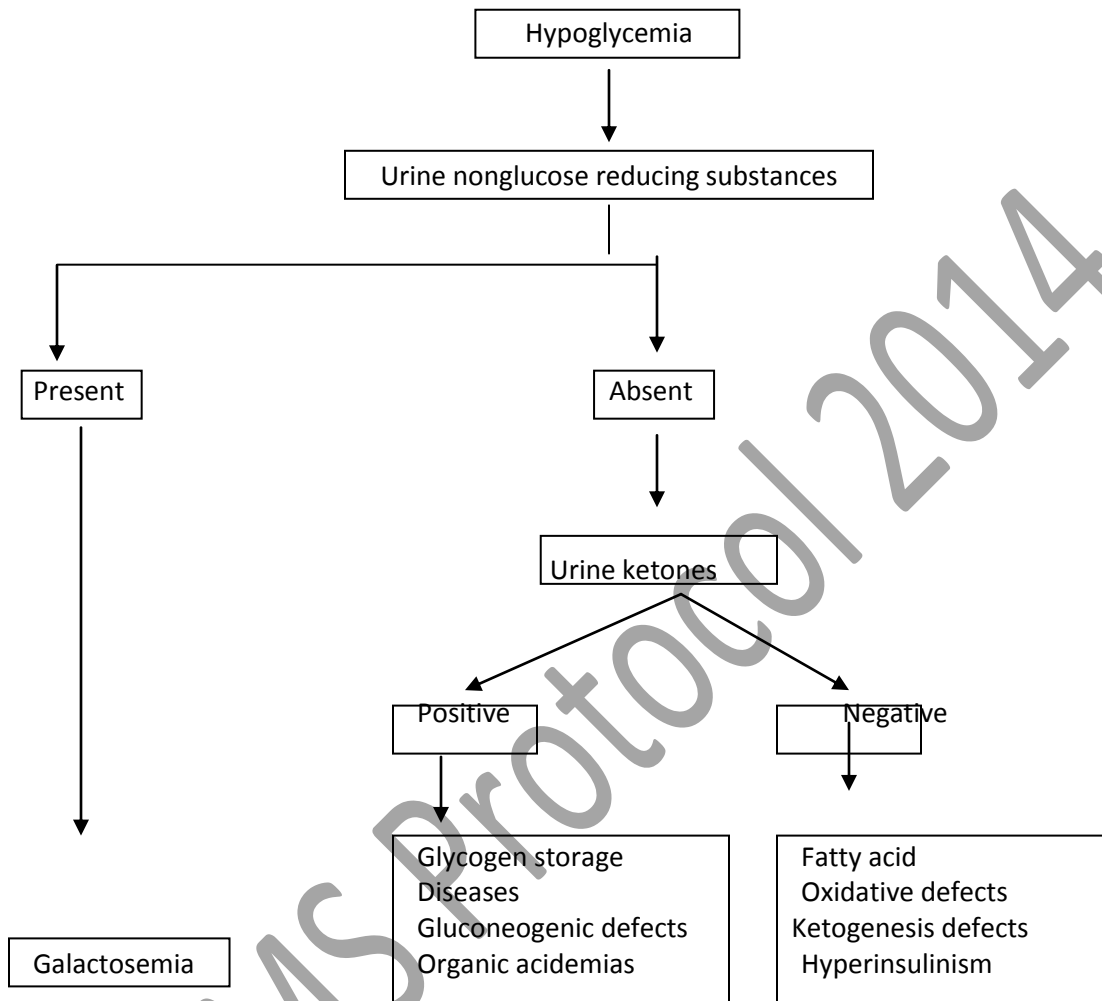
Hypoglycemia

Urine nonglucose reducing substances

Present

Absent

Urine ketones

Positive

Negative

Glycogen storage
Diseases
Gluconeogenic defects
Organic acidemias

Fatty acid
Oxidative defects
Ketogenesis defects
Hyperinsulinism

Galactosemia

ASProtocol 2014